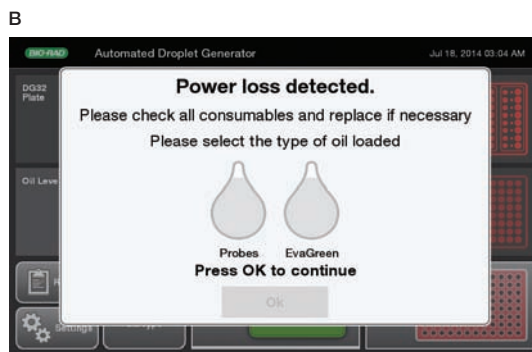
B

BIO-RAD Automated Droplet Generator Jul 18, 2014 03:04 AM

DG32 Plate

Oil Level

Settings

Power loss detected.

Please check all consumables and replace if necessary

Please select the type of oil loaded

Probes EvaGreen

Press OK to continue

Ok